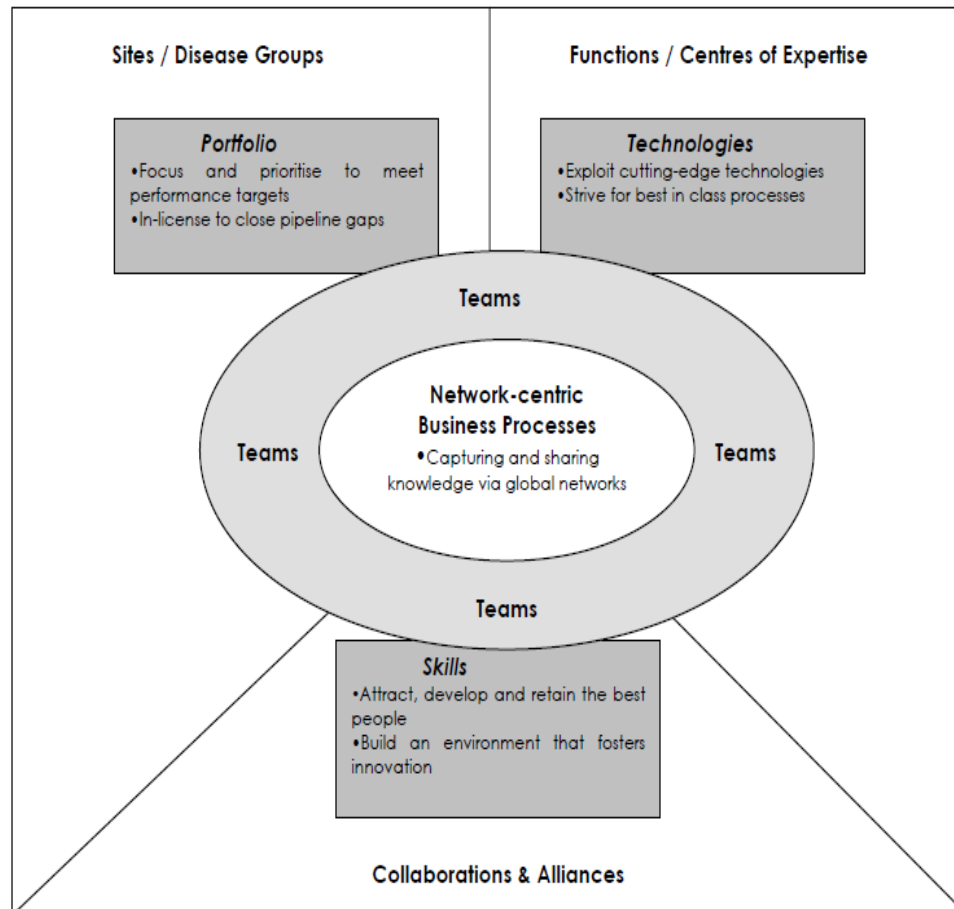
Sites / Disease Groups

Functions / Centres of Expertise

Portfolio
•Focus and prioritise to meet performance targets
•In-license to close pipeline gaps

Technologies
•Exploit cutting-edge technologies
•Strive for best in class processes

Teams

Teams

Network-centric Business Processes
•Capturing and sharing knowledge via global networks

Teams

Teams

Skills
•Attract, develop and retain the best people
•Build an environment that fosters innovation

Collaborations & Alliances